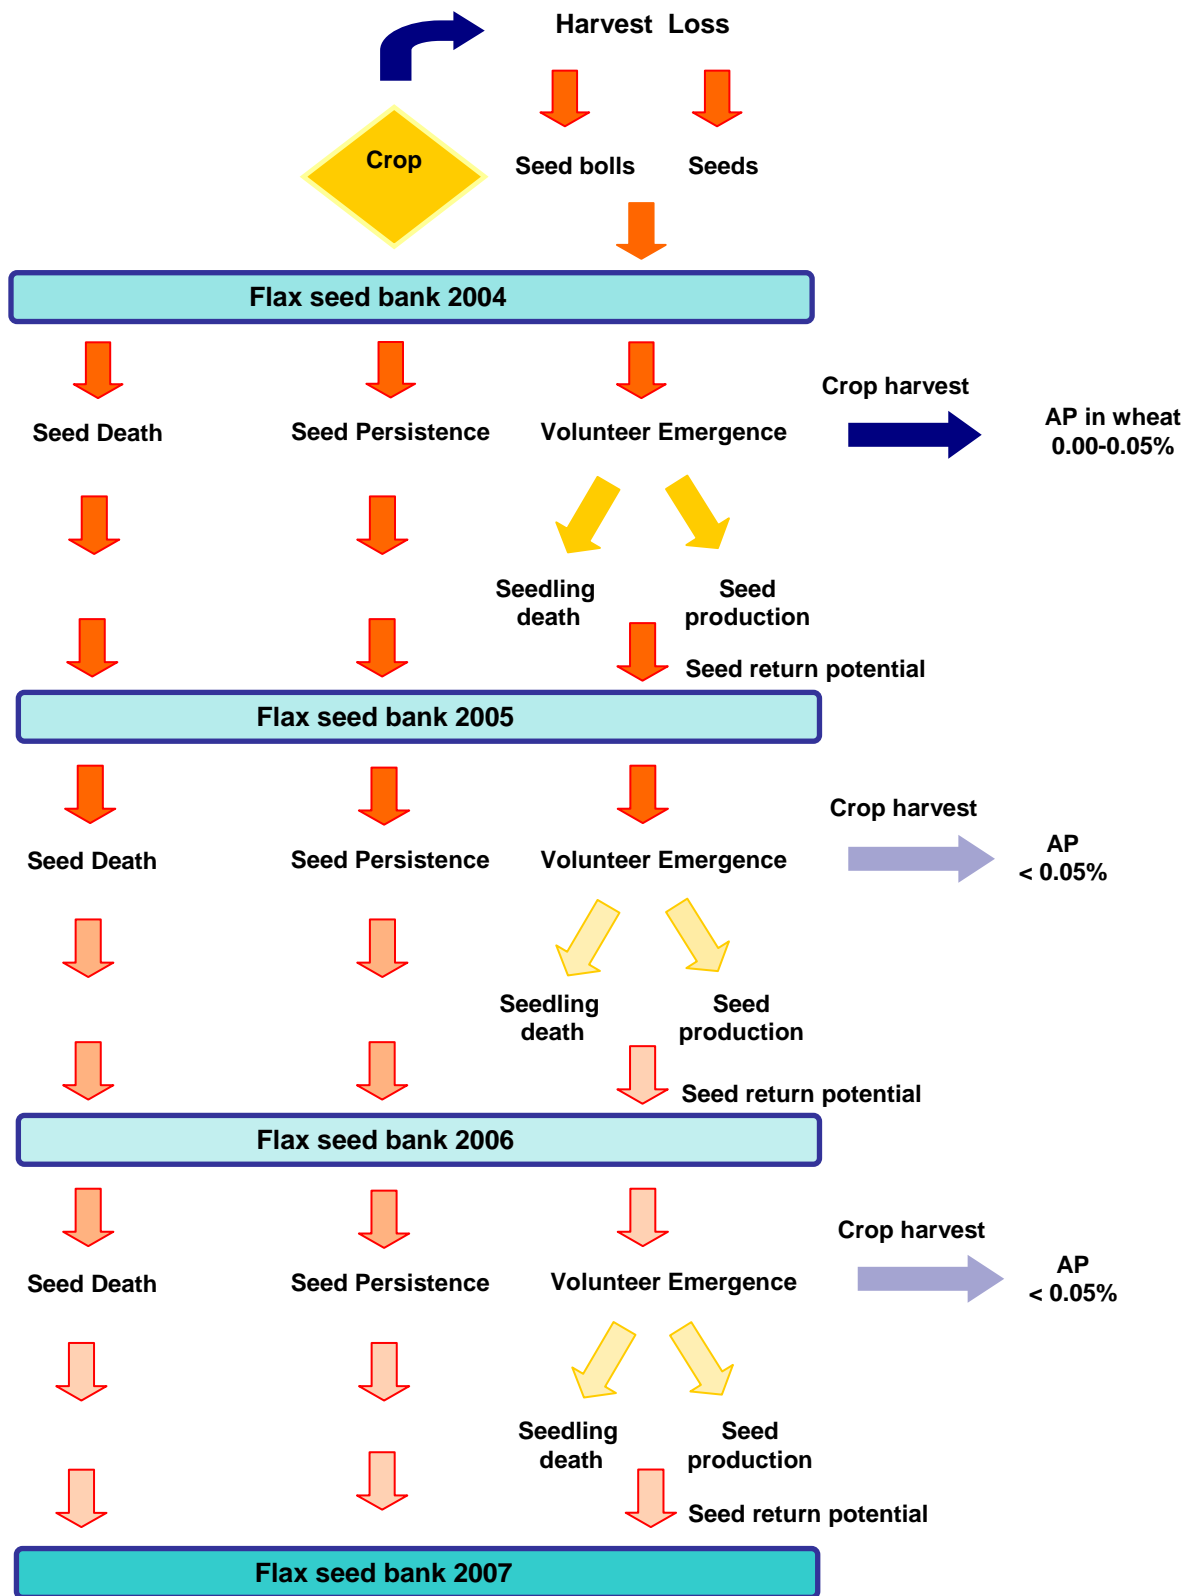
Harvest Loss

Crop

Seed bolls

Seeds

Flax seed bank 2004

Seed Death

Seed Persistence

Volunteer Emergence

Crop harvest

AP in wheat 0.00-0.05%

Seedling death

Seed production

Seed return potential

Flax seed bank 2005

Seed Death

Seed Persistence

Volunteer Emergence

Crop harvest

AP < 0.05%

Seedling death

Seed production

Seed return potential

Flax seed bank 2006

Seed Death

Seed Persistence

Volunteer Emergence

Crop harvest

AP < 0.05%

Seedling death

Seed production

Seed return potential

Flax seed bank 2007